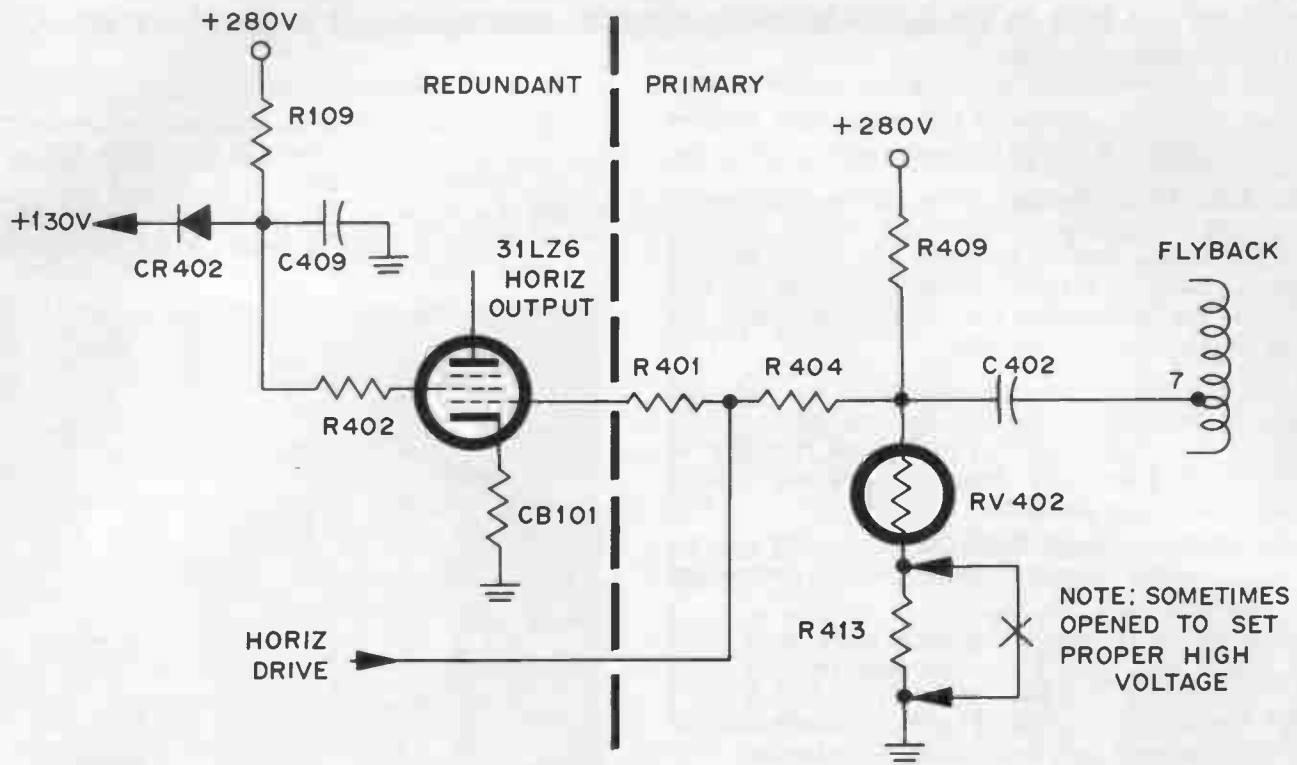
+280V

R109

REDUNDANT

PRIMARY

+280V

+130V

CR402

C409

31LZ6 HORIZ OUTPUT

R409

FLYBACK

R402

R401

R404

C402

7

RV402

CB101

HORIZ DRIVE

R413

NOTE: SOMETIMES OPENED TO SET PROPER HIGH VOLTAGE